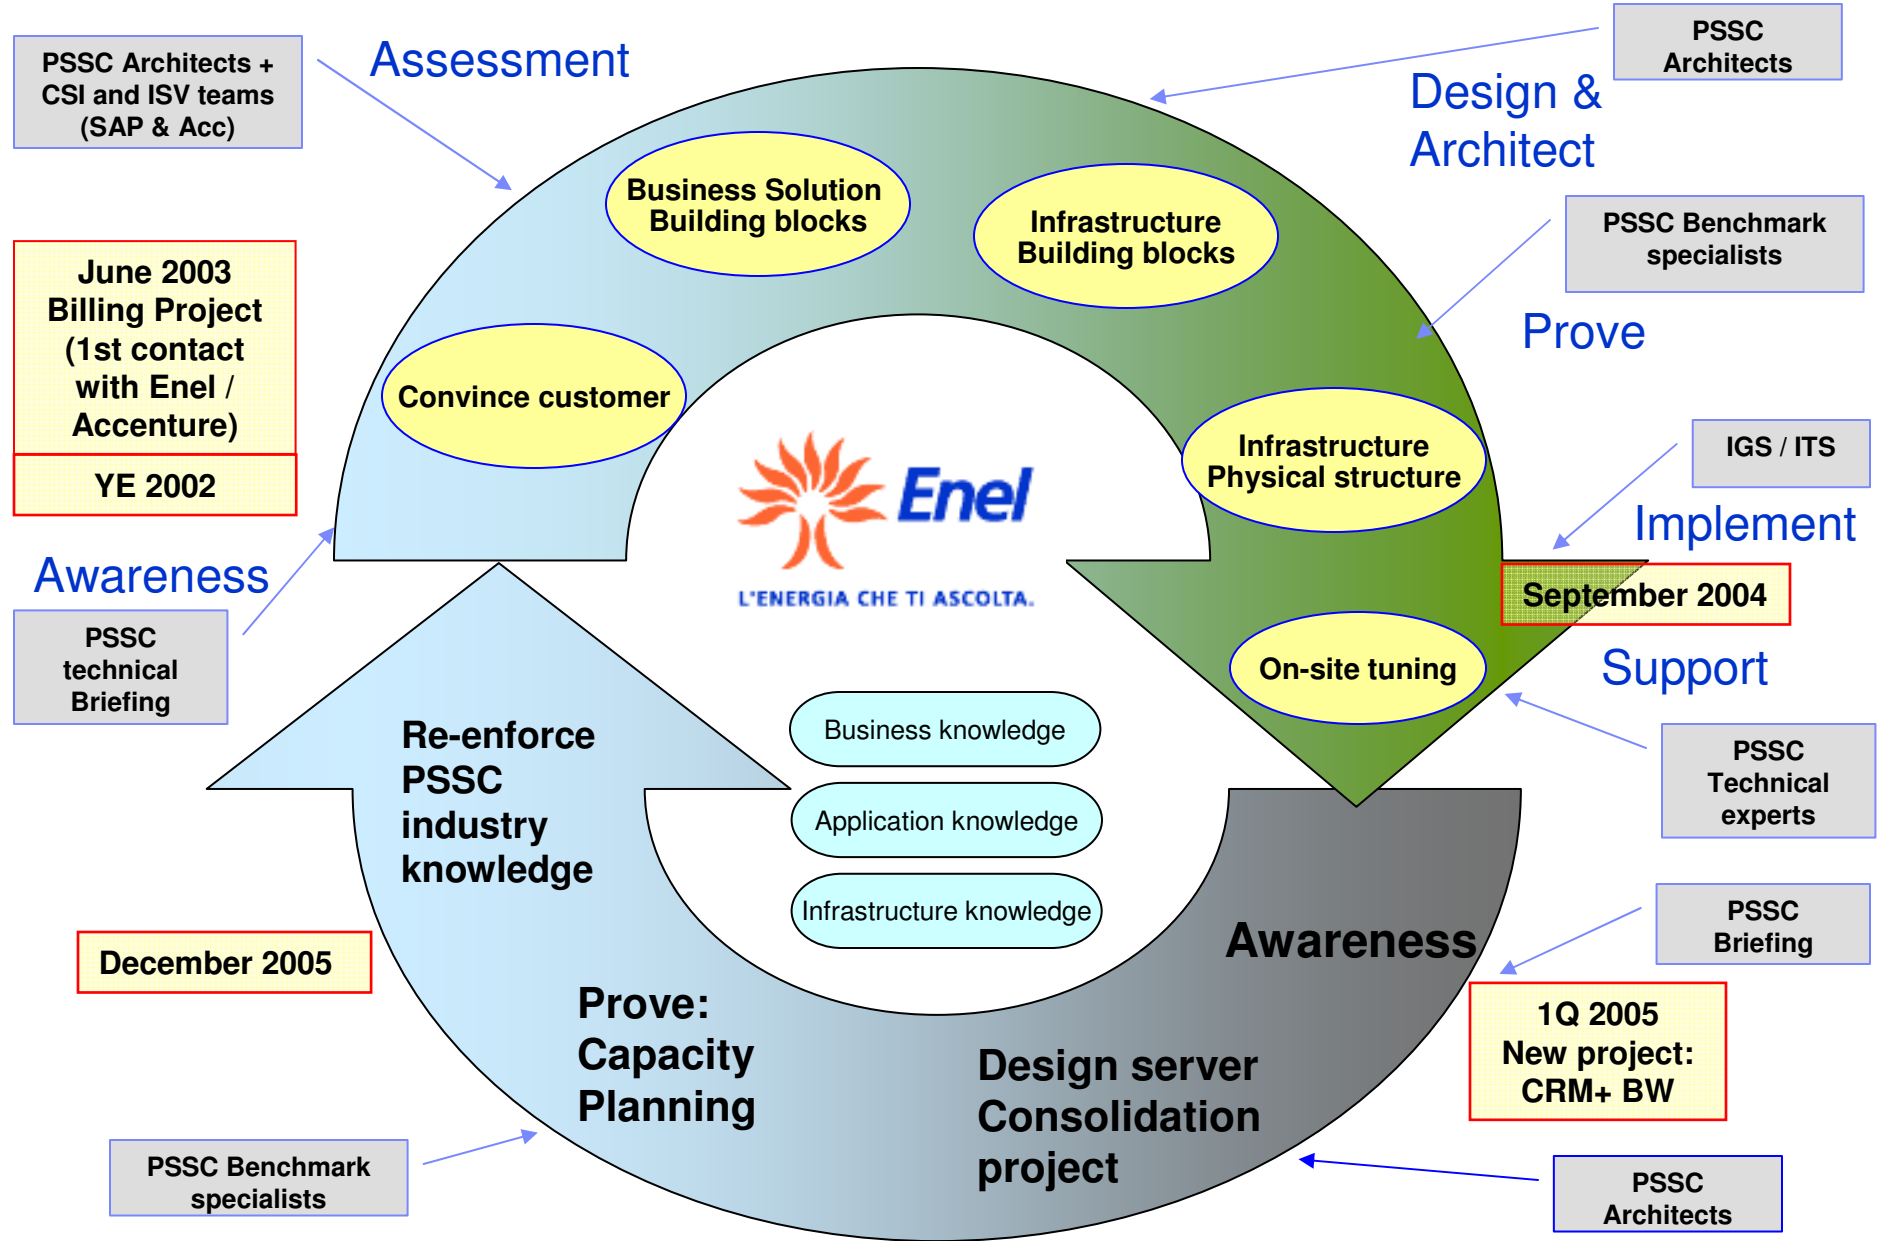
PSSC Architects + CSI and ISV teams (SAP & Acc)

Assessment

PSSC Architects

Design & Architect

June 2003 Billing Project (1st contact with Enel / Accenture)

YE 2002

Business Solution Building blocks

Infrastructure Building blocks

PSSC Benchmark specialists

Prove

Convince customer

Infrastructure Physical structure

IGS / ITS

Implement

Enel

L'ENERGIA CHE TI ASCOLTA.

September 2004

Awareness

PSSC technical Briefing

On-site tuning

Support

Re-enforce PSSC industry knowledge

Business knowledge

Application knowledge

Infrastructure knowledge

PSSC Technical experts

PSSC Briefing

Awareness

December 2005

Prove: Capacity Planning

Design server Consolidation project

1Q 2005 New project: CRM+ BW

PSSC Benchmark specialists

PSSC Architects